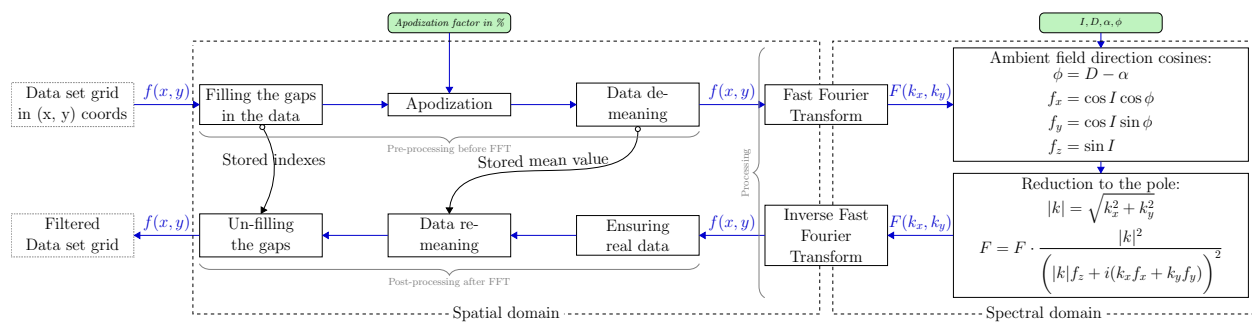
Apodization factor in %

$I, D, \alpha, \phi$

Data set grid in (x, y) coords

$f(x,y)$

Filling the gaps in the data

Apodization

Data demeaning

$f(x,y)$

Fast Fourier Transform

$F(k_x,k_y)$

Ambient field direction cosines:
$\phi = D - \alpha$
$f_x = \cos I \cos \phi$
$f_y = \cos I \sin \phi$
$f_z = \sin I$

Pre-processing before FFT

Stored indexes

Stored mean value

Processing

Reduction to the pole:
$|k| = \sqrt{k_x^2 + k_y^2}$
$F = F \cdot \frac{|k|^2}{\left(|k|f_z + i(k_x f_x + k_y f_y)\right)^2}$

Filtered Data set grid

$f(x,y)$

Un-filling the gaps

Data remeaning

Ensuring real data

$f(x,y)$

Inverse Fast Fourier Transform

$F(k_x,k_y)$

Post-processing after FFT

Spatial domain

Spectral domain